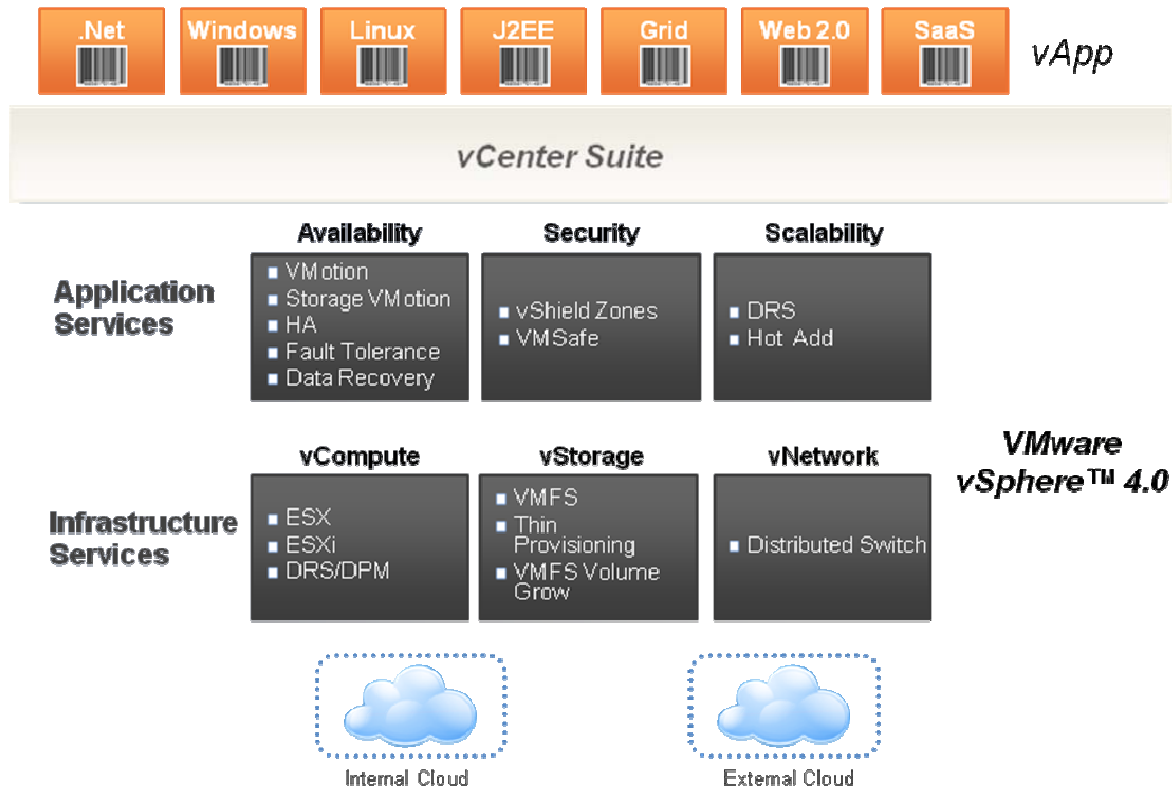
.Net Windows Linux J2EE Grid Web 2.0 SaaS vApp

vCenter Suite

Application Services

Availability
- VMotion
- Storage VMotion
- HA
- Fault Tolerance
- Data Recovery

Security
- vShield Zones
- VMSafe

Scalability
- DRS
- Hot Add

Infrastructure Services

vCompute
- ESX
- ESXi
- DRS/DPM

vStorage
- VMFS
- Thin Provisioning
- VMFS Volume Grow

vNetwork
- Distributed Switch

VMware vSphere™ 4.0

Internal Cloud

External Cloud